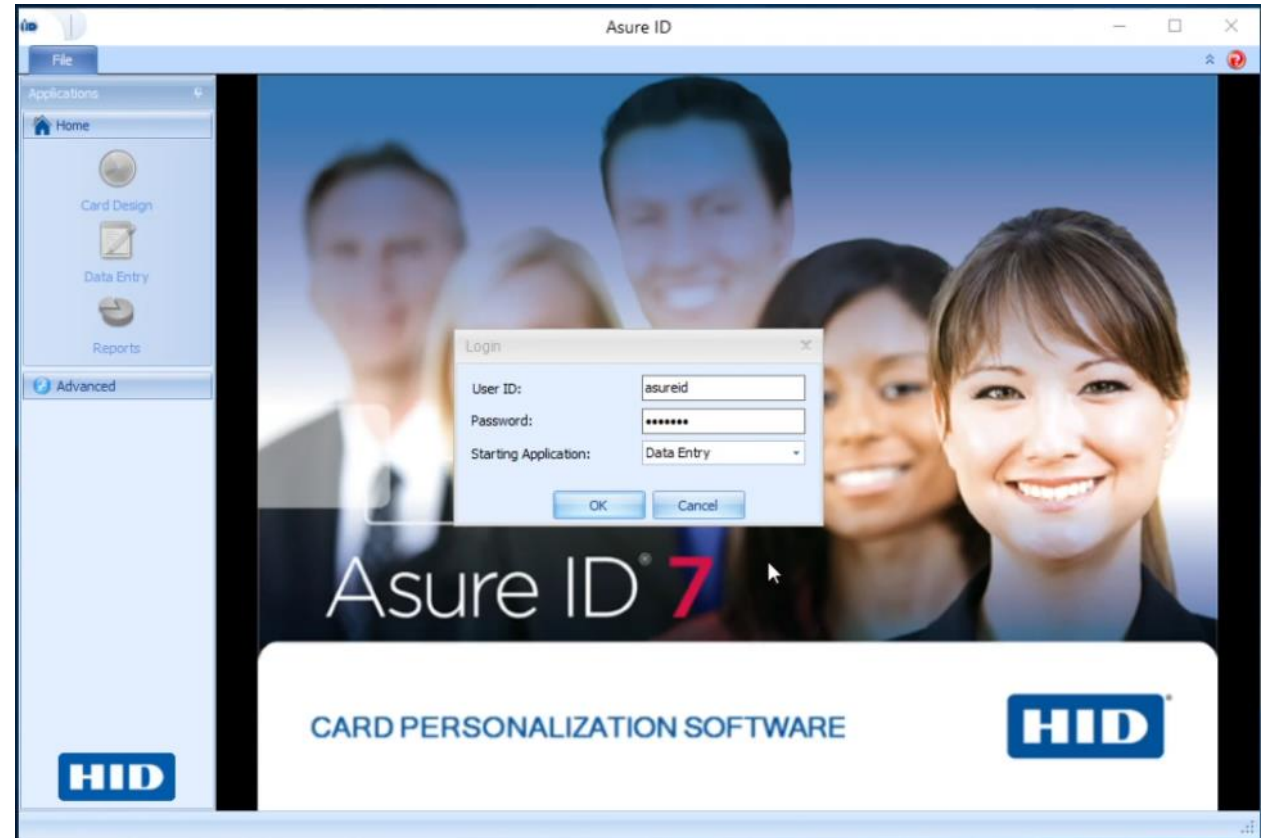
Asure ID

File

Applications

Home

Card Design

Data Entry

Reports

Advanced

HID

Login

User ID: asureid

Password: •••••••

Starting Application: Data Entry

OK Cancel

Asure ID® 7

CARD PERSONALIZATION SOFTWARE

HID®